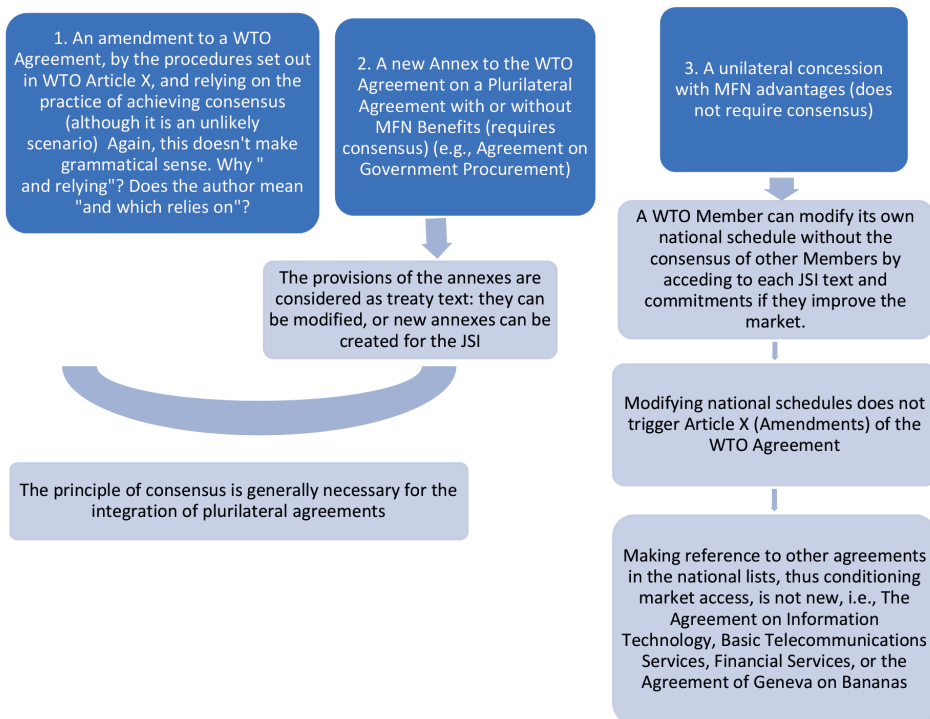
1. An amendment to a WTO Agreement, by the procedures set out in WTO Article X, and relying on the practice of achieving consensus (although it is an unlikely scenario) Again, this doesn't make grammatical sense. Why " and relying"? Does the author mean "and which relies on"?

2. A new Annex to the WTO Agreement on a Plurilateral Agreement with or without MFN Benefits (requires consensus) (e.g., Agreement on Government Procurement)

The provisions of the annexes are considered as treaty text: they can be modified, or new annexes can be created for the JSI

The principle of consensus is generally necessary for the integration of plurilateral agreements

3. A unilateral concession with MFN advantages (does not require consensus)

A WTO Member can modify its own national schedule without the consensus of other Members by acceding to each JSI text and commitments if they improve the market.

Modifying national schedules does not trigger Article X (Amendments) of the WTO Agreement

Making reference to other agreements in the national lists, thus conditioning market access, is not new, i.e., The Agreement on Information Technology, Basic Telecommunications Services, Financial Services, or the Agreement of Geneva on Bananas